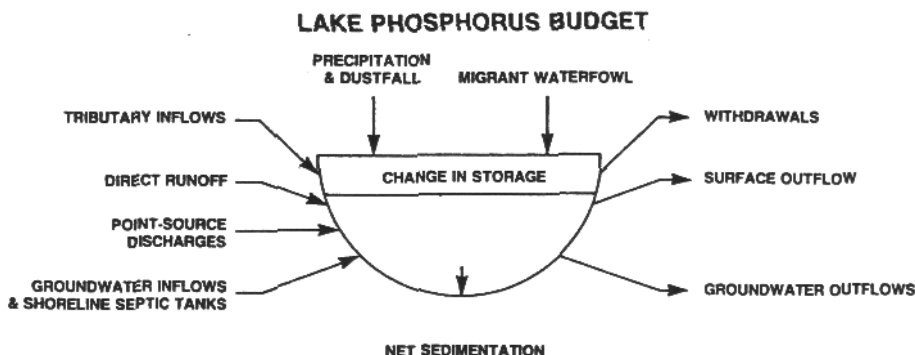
LAKE PHOSPHORUS BUDGET

PRECIPITATION & DUSTFALL

MIGRANT WATERFOWL

TRIBUTARY INFLOWS

DIRECT RUNOFF

POINT-SOURCE DISCHARGES

GROUNDWATER INFLOWS & SHORELINE SEPTIC TANKS

CHANGE IN STORAGE

WITHDRAWALS

SURFACE OUTFLOW

GROUNDWATER OUTFLOWS

NET SEDIMENTATION